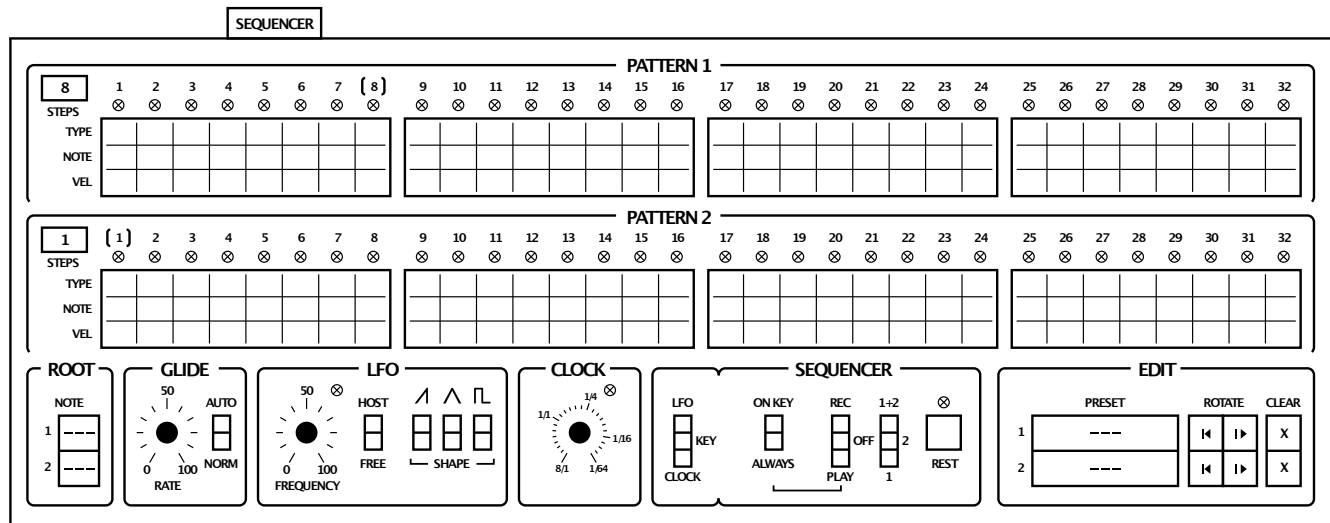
SEQUENCER

PATTERN 1

8
STEPS

1 2 3 4 5 6 7 (8) 9 10 11 12 13 14 15 16 17 18 19 20 21 22 23 24 25 26 27 28 29 30 31 32

TYPE
NOTE
VEL

PATTERN 2

1
STEPS

(1) 2 3 4 5 6 7 8 9 10 11 12 13 14 15 16 17 18 19 20 21 22 23 24 25 26 27 28 29 30 31 32

TYPE
NOTE
VEL

ROOT
NOTE
1 ---
2 ---

GLIDE
50
0 100
RATE
AUTO
NORM

LFO
50
0 100
FREQUENCY
HOST
FREE
SHAPE

CLOCK
1/4
1/1
1/16
8/1
1/64

SEQUENCER
LFO
KEY
CLOCK
ON KEY
ALWAYS
REC
OFF
PLAY
1+2
2
1
REST

EDIT
PRESET
1 ---
2 ---
ROTATE
CLEAR
X
X